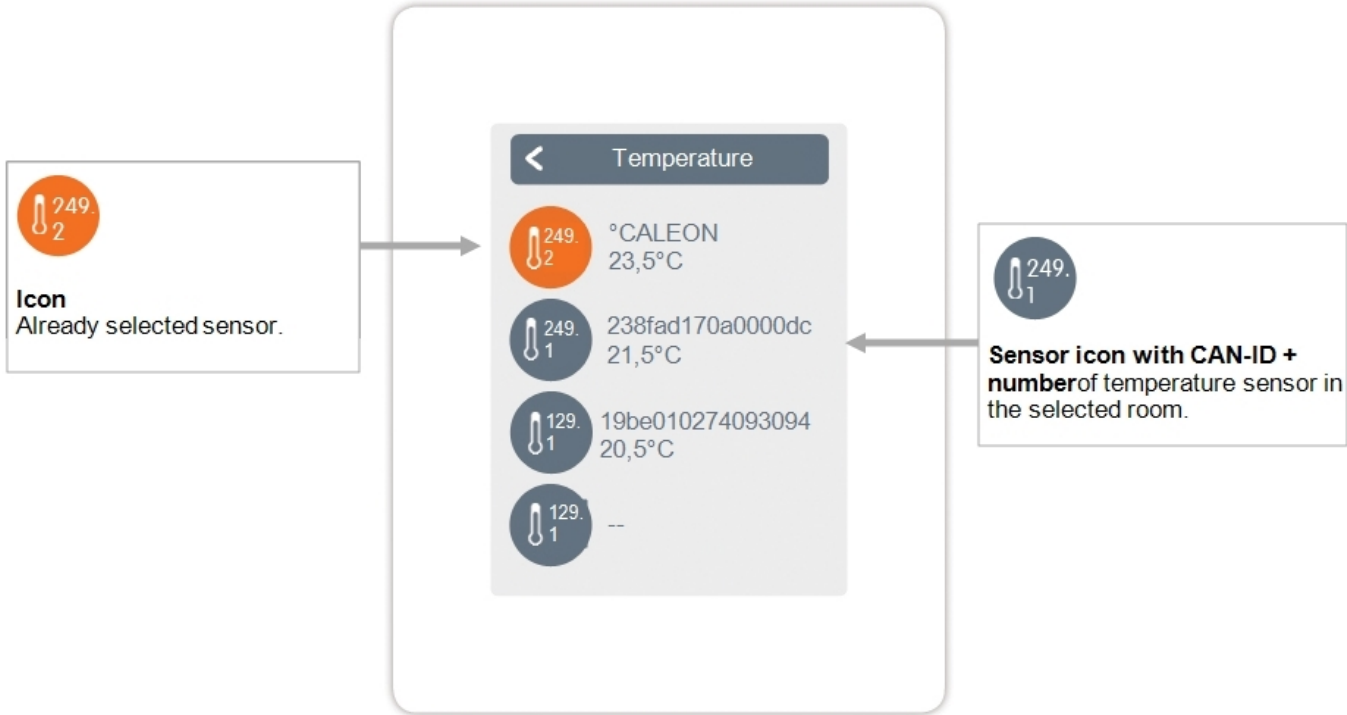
249.
2

**Icon**
Already selected sensor.

Temperature

249.
2
°CALEON
23,5°C

249.
1
238fad170a0000dc
21,5°C

129.
1
19be010274093094
20,5°C

129.
1
--

249.
1

**Sensor icon with CAN-ID + number**of temperature sensor in the selected room.